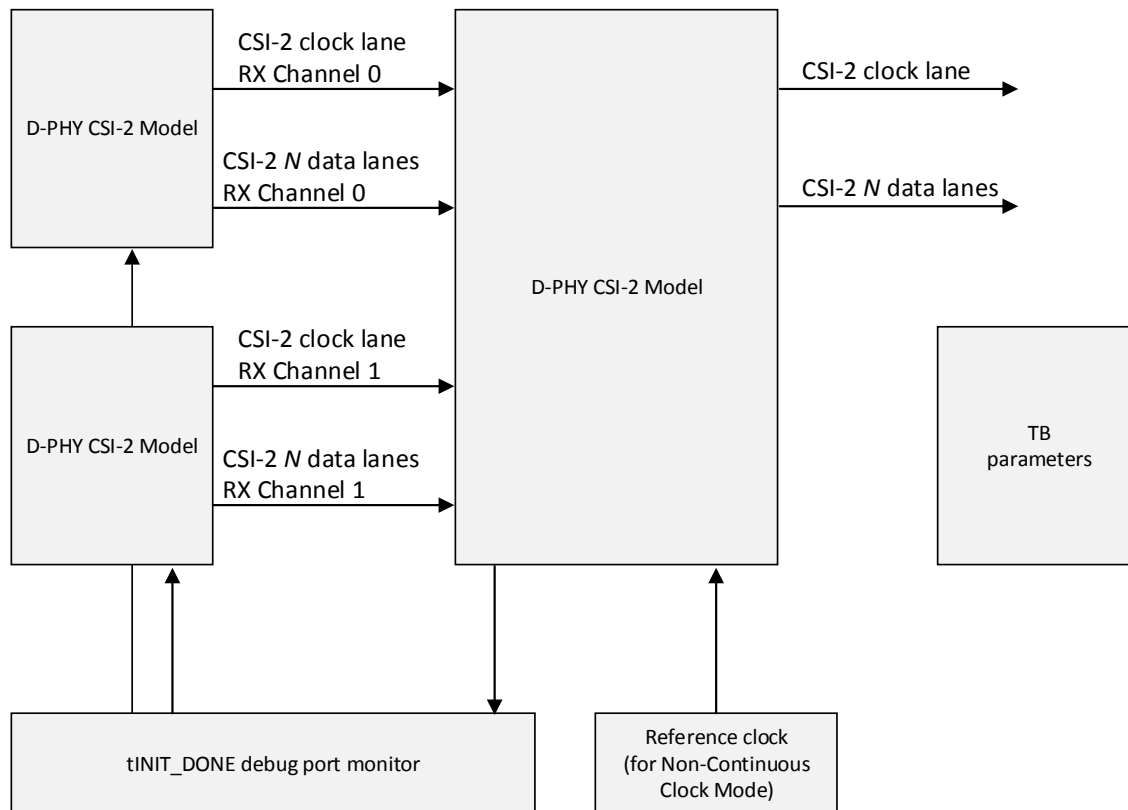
D-PHY CSI-2 Model

CSI-2 clock lane
RX Channel 0

CSI-2 *N* data lanes
RX Channel 0

D-PHY CSI-2 Model

CSI-2 clock lane
RX Channel 1

CSI-2 *N* data lanes
RX Channel 1

D-PHY CSI-2 Model

CSI-2 clock lane

CSI-2 *N* data lanes

TB
parameters

tINIT_DONE debug port monitor

Reference clock
(for Non-Continuous
Clock Mode)